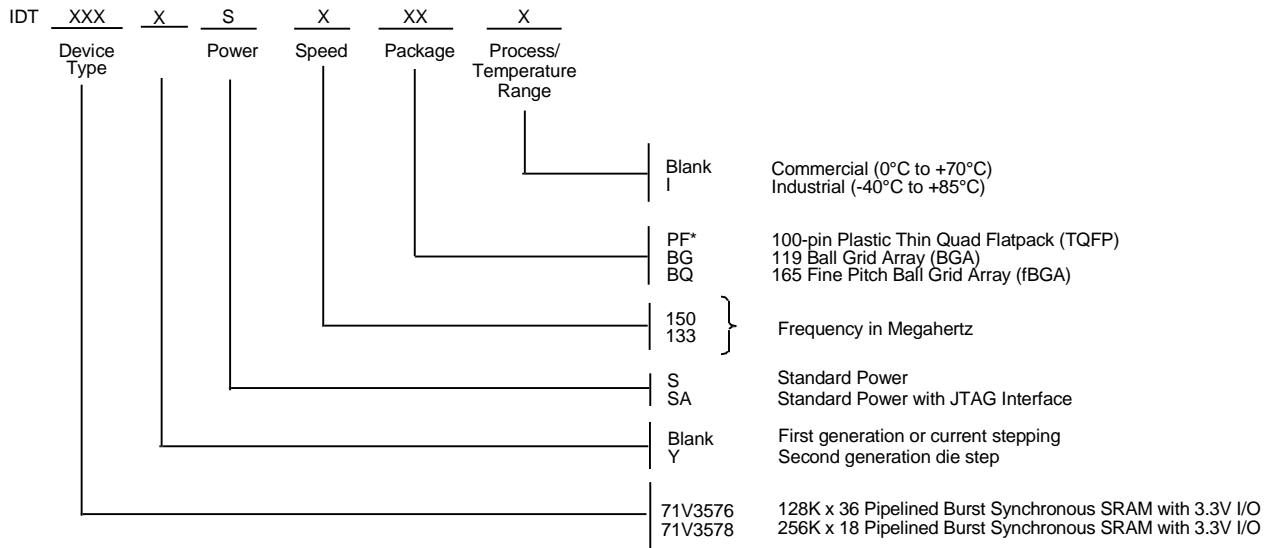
IDT XXX X S X XX X

Device Type

Power

Speed

Package

Process/ Temperature Range

Blank Commercial (0°C to +70°C)
I Industrial (-40°C to +85°C)

PF* 100-pin Plastic Thin Quad Flatpack (TQFP)
BG 119 Ball Grid Array (BGA)
BQ 165 Fine Pitch Ball Grid Array (fBGA)

150
133
Frequency in Megahertz

S Standard Power
SA Standard Power with JTAG Interface

Blank First generation or current stepping
Y Second generation die step

71V3576 128K x 36 Pipelined Burst Synchronous SRAM with 3.3V I/O
71V3578 256K x 18 Pipelined Burst Synchronous SRAM with 3.3V I/O